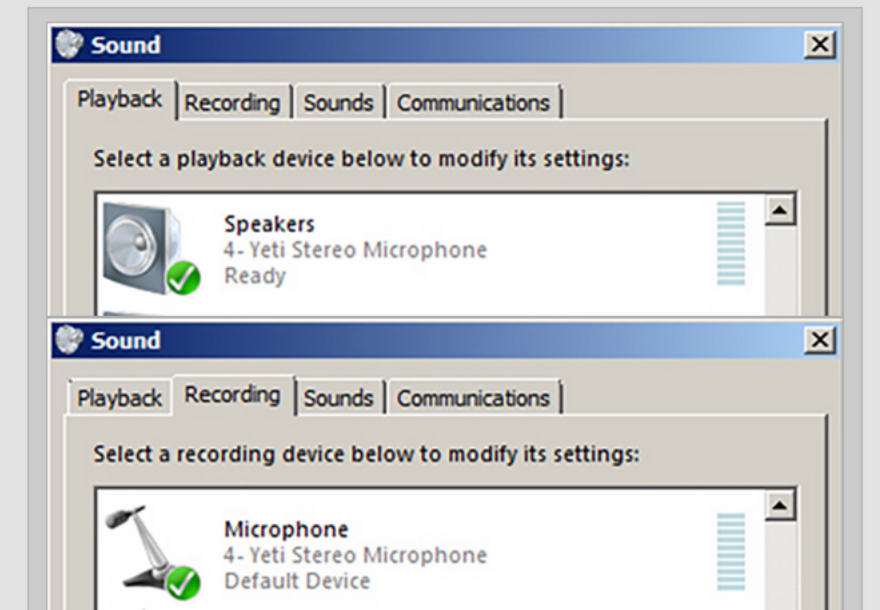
Sound

Playback | Recording | Sounds | Communications

Select a playback device below to modify its settings:

Speakers
4- Yeti Stereo Microphone
Ready

Sound

Playback | Recording | Sounds | Communications

Select a recording device below to modify its settings:

Microphone
4- Yeti Stereo Microphone
Default Device